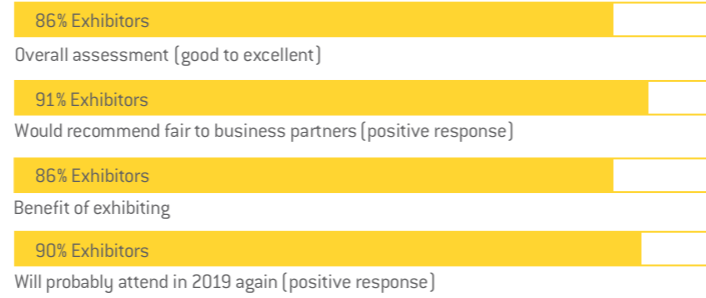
86% Exhibitors

Overall assessment (good to excellent)

91% Exhibitors

Would recommend fair to business partners (positive response)

86% Exhibitors

Benefit of exhibiting

90% Exhibitors

Will probably attend in 2019 again (positive response)